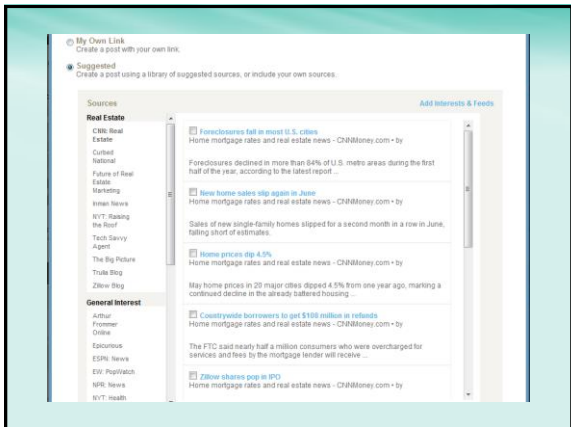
My Own Link
Create a post with your own link.

Suggested
Create a post using a library of suggested sources, or include your own sources.

Sources

Add Interests & Feeds

Real Estate
CNN: Real Estate
Curbed National
Future of Real Estate Marketing
Inman News
NYT: Raising the Roof
Tech Savvy Agent
The Big Picture
Trulia Blog
Zillow Blog

General Interest
Arthur Frommer Online
Epicurious
ESPN: News
EW: PopWatch
NPR: News
NYT: Health

Foreclosures fall in most U.S. cities
Home mortgage rates and real estate news - CNNMoney.com • by

Foreclosures declined in more than 84% of U.S. metro areas during the first half of the year, according to the latest report ...

New home sales slip again in June
Home mortgage rates and real estate news - CNNMoney.com • by

Sales of new single-family homes slipped for a second month in a row in June, falling short of estimates.

Home prices dip 4.5%
Home mortgage rates and real estate news - CNNMoney.com • by

May home prices in 20 major cities dipped 4.5% from one year ago, marking a continued decline in the already battered housing ...

Countrywide borrowers to get $108 million in refunds
Home mortgage rates and real estate news - CNNMoney.com • by

The FTC said nearly half a million consumers who were overcharged for services and fees by the mortgage lender will receive ...

Zillow shares pop in IPO
Home mortgage rates and real estate news - CNNMoney.com • by